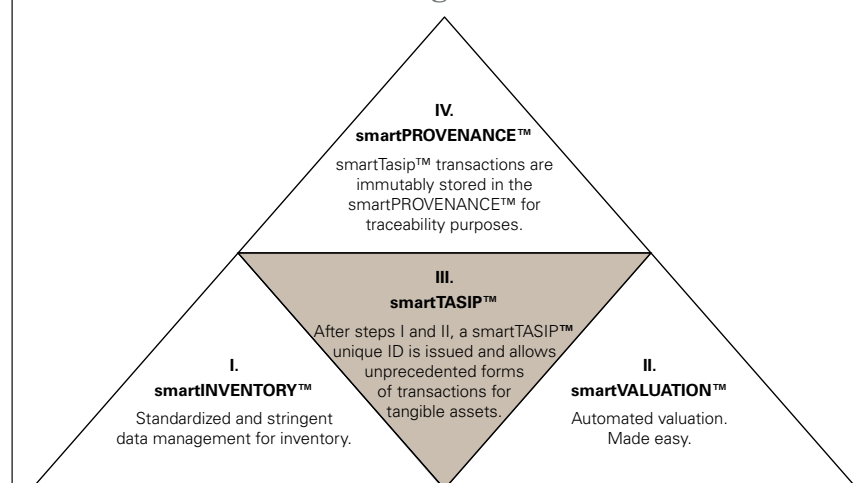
IV.
smartPROVENANCE™

smartTasip™ transactions are immutably stored in the smartPROVENANCE™ for traceability purposes.

III.
smartTASIP™

After steps I and II, a smartTASIP™ unique ID is issued and allows unprecedented forms of transactions for tangible assets.

I.
smartINVENTORY™

Standardized and stringent data management for inventory.

II.
smartVALUATION™

Automated valuation. Made easy.